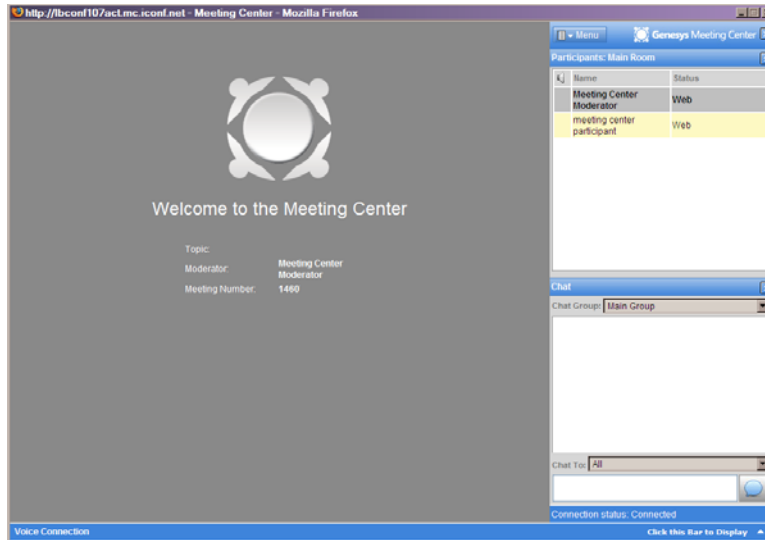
http://lbconf107act.mc.iconf.net - Meeting Center - Mozilla Firefox

Welcome to the Meeting Center

Topic:
Moderator: Meeting Center Moderator
Meeting Number: 1460

Menu
Genesys Meeting Center
Participants: Main Room

| | Name | Status |
|---|---|---|
| | Meeting Center Moderator | Web |
| | meeting center participant | Web |

Chat
Chat Group: Main Group
Chat To: All
Connection status: Connected

Voice Connection
Click this Bar to Display